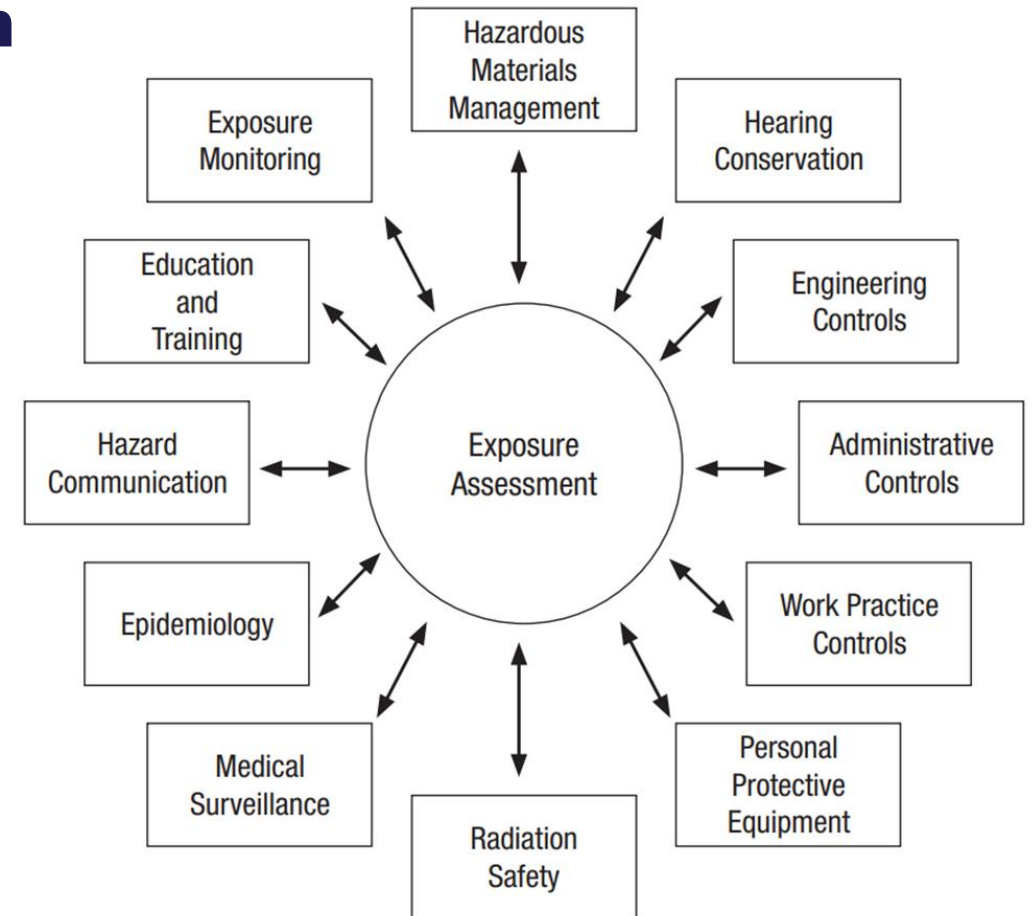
Hazardous Materials Management

Exposure Monitoring

Hearing Conservation

Education and Training

Engineering Controls

Hazard Communication

Exposure Assessment

Administrative Controls

Epidemiology

Work Practice Controls

Medical Surveillance

Personal Protective Equipment

Radiation Safety